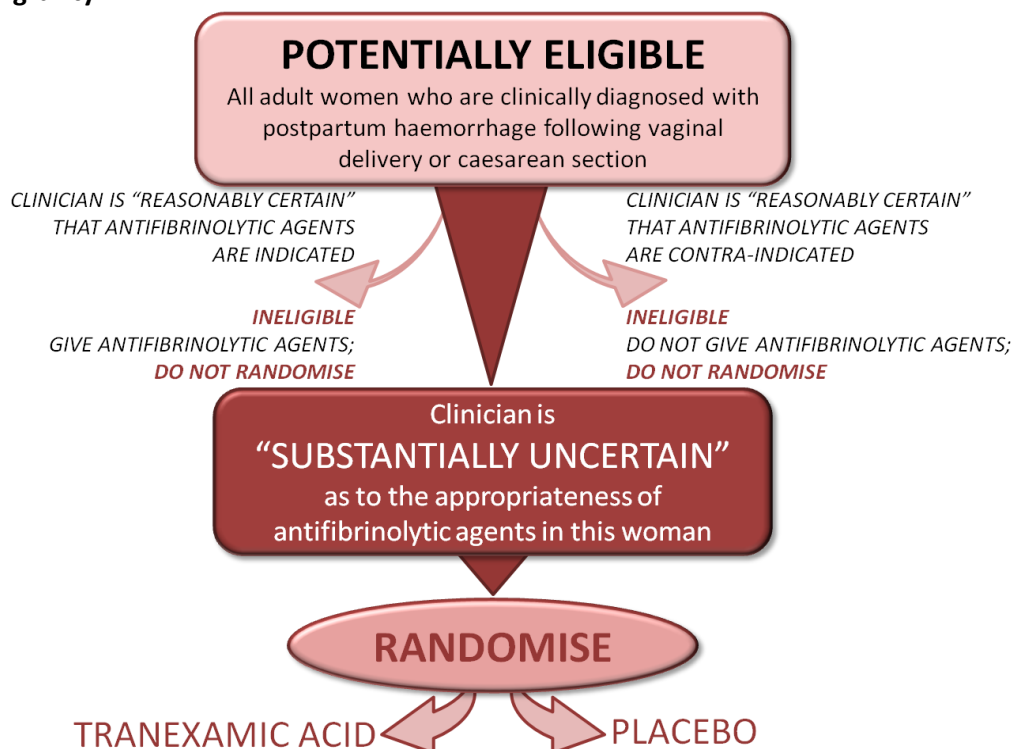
POTENTIALLY ELIGIBLE
All adult women who are clinically diagnosed with postpartum haemorrhage following vaginal delivery or caesarean section

CLINICIAN IS "REASONABLY CERTAIN" THAT ANTIFIBRINOLYTIC AGENTS ARE INDICATED

INELIGIBLE
GIVE ANTIFIBRINOLYTIC AGENTS;
DO NOT RANDOMISE

CLINICIAN IS "REASONABLY CERTAIN" THAT ANTIFIBRINOLYTIC AGENTS ARE CONTRA-INDICATED

INELIGIBLE
DO NOT GIVE ANTIFIBRINOLYTIC AGENTS;
DO NOT RANDOMISE

Clinician is
"SUBSTANTIALLY UNCERTAIN"
as to the appropriateness of antifibrinolytic agents in this woman

RANDOMISE

TRANEXAMIC ACID

PLACEBO